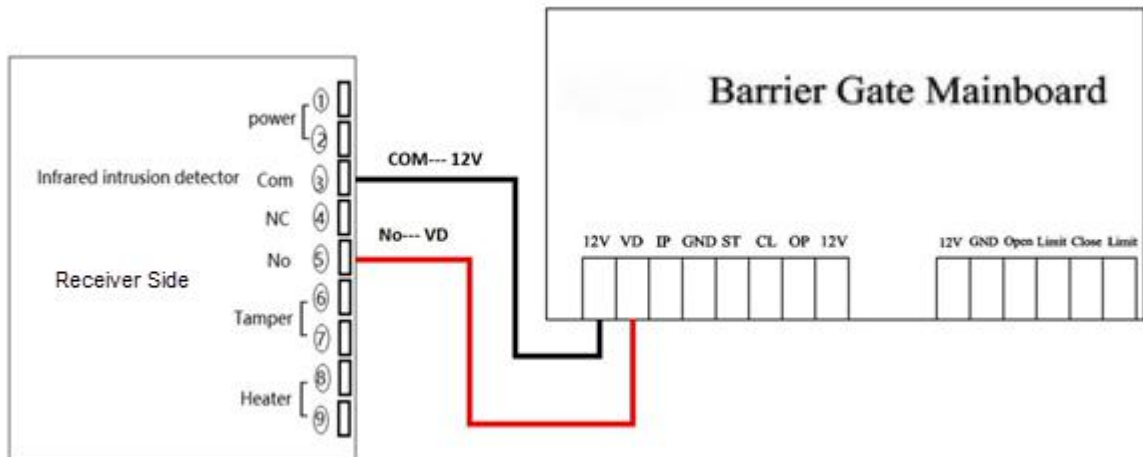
power ① ②

Infrared intrusion detector Com ③

NC ④

No ⑤

Receiver Side

Tamper ⑥ ⑦

Heater ⑧ ⑨

COM--- 12V

No--- VD

Barrier Gate Mainboard

12V VD IP GND ST CL OP 12V

12V GND Open Limit Close Limit